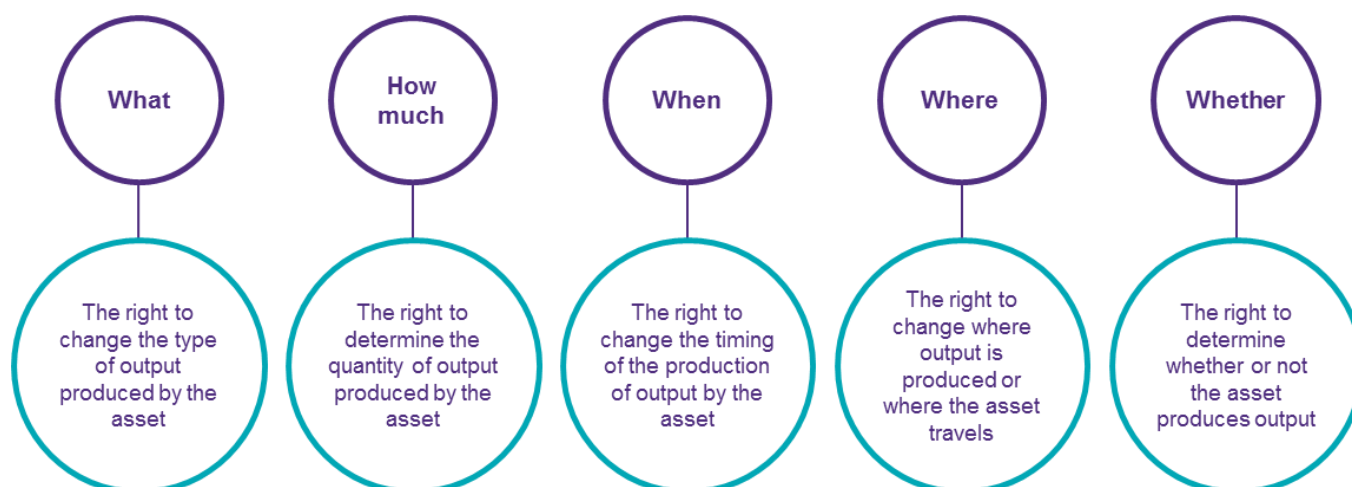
What

The right to change the type of output produced by the asset

How much

The right to determine the quantity of output produced by the asset

When

The right to change the timing of the production of output by the asset

Where

The right to change where output is produced or where the asset travels

Whether

The right to determine whether or not the asset produces output